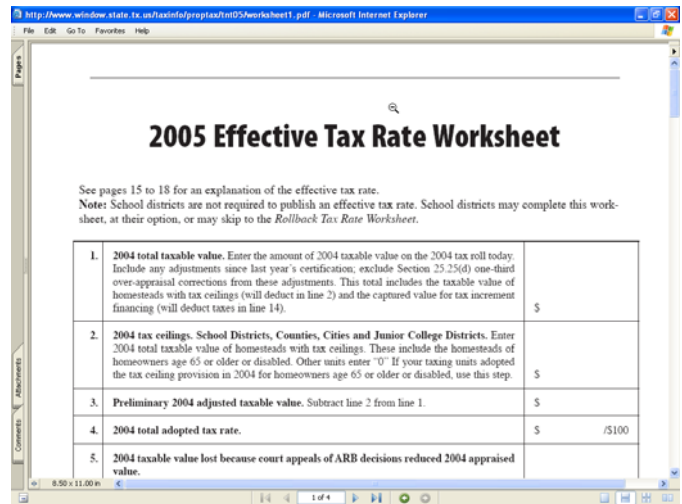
http://www.window.state.tx.us/taxinfo/proptax/tnt05/worksheet1.pdf - Microsoft Internet Explorer

File Edit Go To Favorites Help

Pages

Attachments

Comments

2005 Effective Tax Rate Worksheet

See pages 15 to 18 for an explanation of the effective tax rate.
**Note:** School districts are not required to publish an effective tax rate. School districts may complete this worksheet, at their option, or may skip to the *Rollback Tax Rate Worksheet*.

| | | |
|---|---|---|
| 1. | **2004 total taxable value.** Enter the amount of 2004 taxable value on the 2004 tax roll today. Include any adjustments since last year's certification; exclude Section 25.25(d) one-third over-appraisal corrections from these adjustments. This total includes the taxable value of homesteads with tax ceilings (will deduct in line 2) and the captured value for tax increment financing (will deduct taxes in line 14). | $ |
| 2. | **2004 tax ceilings. School Districts, Counties, Cities and Junior College Districts.** Enter 2004 total taxable value of homesteads with tax ceilings. These include the homesteads of homeowners age 65 or older or disabled. Other units enter "0" If your taxing units adopted the tax ceiling provision in 2004 for homeowners age 65 or older or disabled, use this step. | $ |
| 3. | **Preliminary 2004 adjusted taxable value.** Subtract line 2 from line 1. | $ |
| 4. | **2004 total adopted tax rate.** | $ /$100 |
| 5. | **2004 taxable value lost because court appeals of ARB decisions reduced 2004 appraised value.** | |

8.50 x 11.00 in

1 of 4